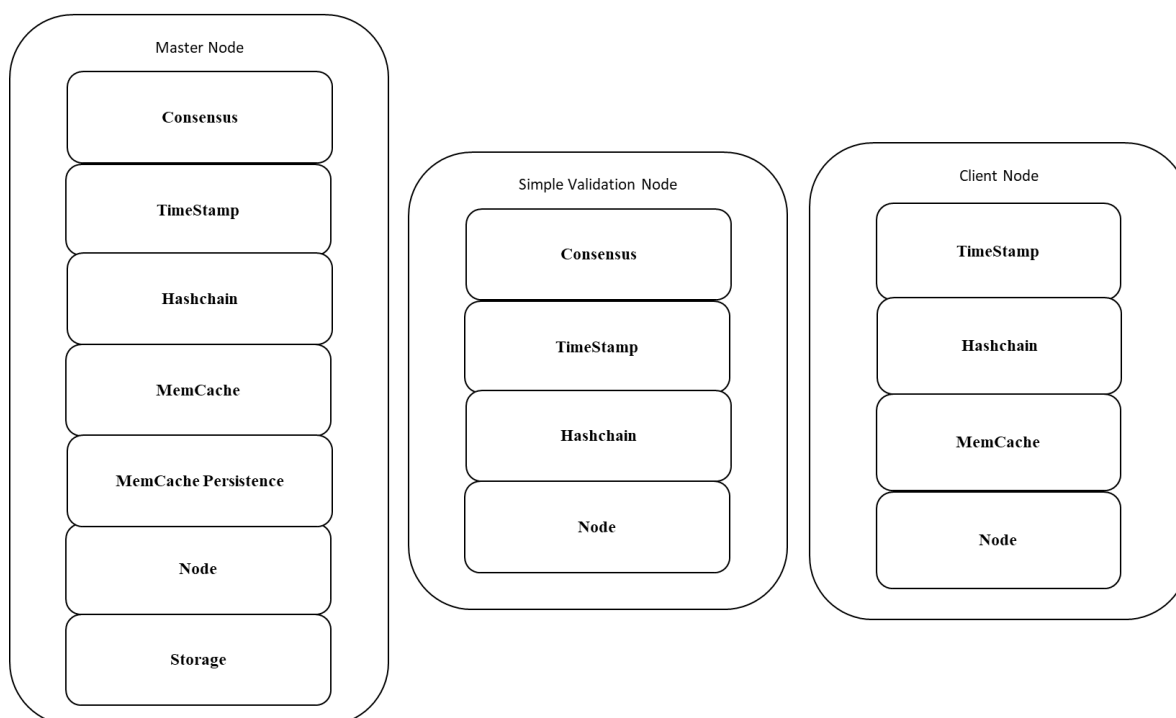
Master Node

Consensus

TimeStamp

Hashchain

MemCache

MemCache Persistence

Node

Storage

Simple Validation Node

Consensus

TimeStamp

Hashchain

Node

Client Node

TimeStamp

Hashchain

MemCache

Node